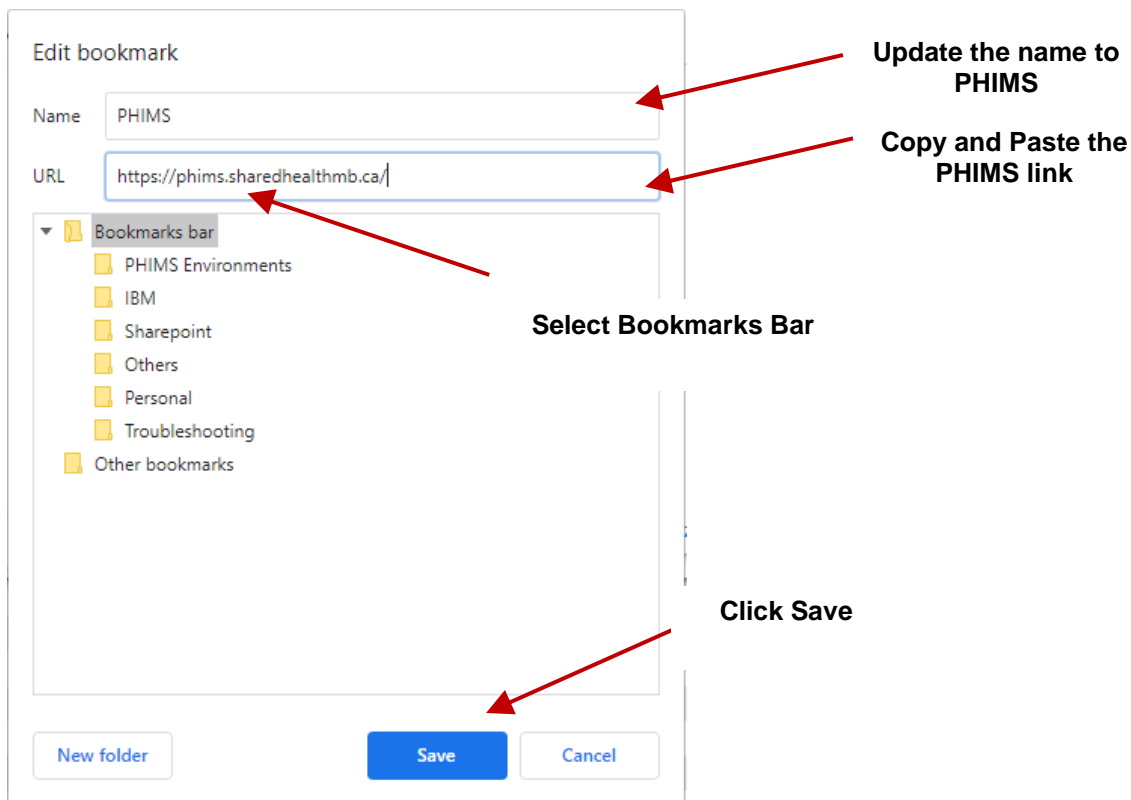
Edit bookmark

Update the name to PHIMS

Name PHIMS

Copy and Paste the PHIMS link

URL https://phims.sharedhealthmb.ca/

Bookmarks bar
PHIMS Environments
IBM
Sharepoint
Others
Personal
Troubleshooting
Other bookmarks

Select Bookmarks Bar

Click Save

New folder

Save

Cancel